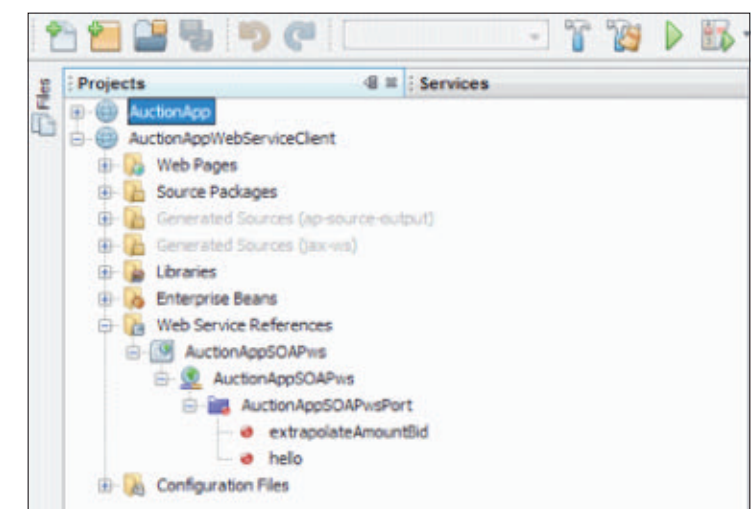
Files

Projects

Services

AuctionApp

AuctionAppWebServiceClient

Web Pages

Source Packages

Generated Sources (ap-source-output)

Generated Sources (jax-ws)

Libraries

Enterprise Beans

Web Service References

AuctionAppSOAPws

AuctionAppSOAPws

AuctionAppSOAPwsPort

extrapolateAmountBid

hello

Configuration Files